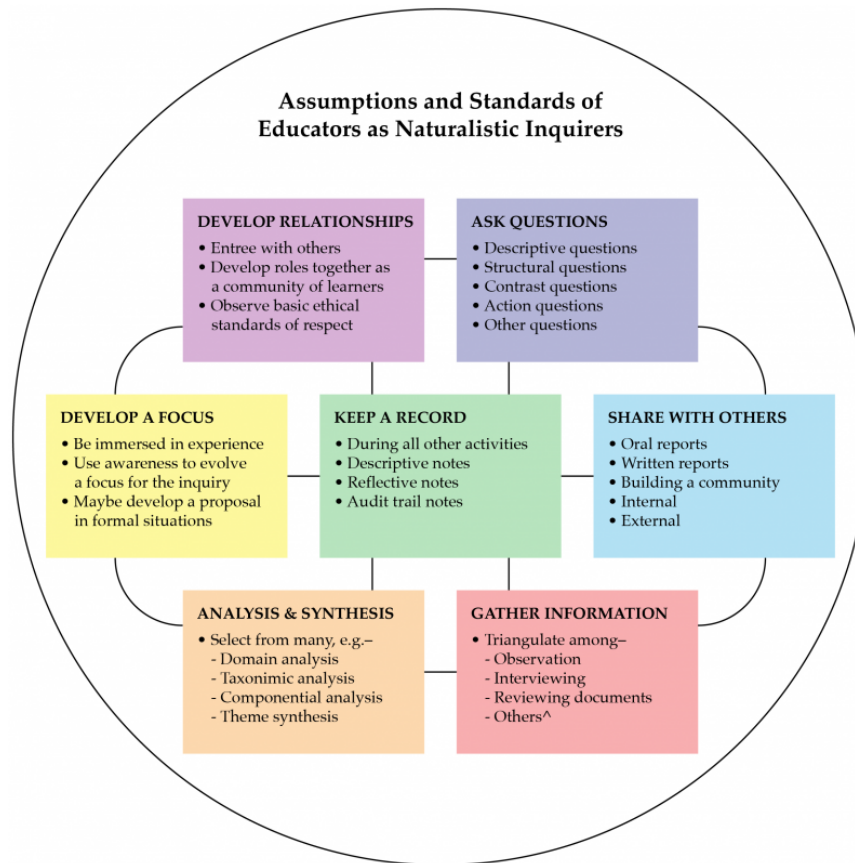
Assumptions and Standards of Educators as Naturalistic Inquirers

DEVELOP RELATIONSHIPS
• Entree with others
• Develop roles together as a community of learners
• Observe basic ethical standards of respect

ASK QUESTIONS
• Descriptive questions
• Structural questions
• Contrast questions
• Action questions
• Other questions

DEVELOP A FOCUS
• Be immersed in experience
• Use awareness to evolve a focus for the inquiry
• Maybe develop a proposal in formal situations

KEEP A RECORD
• During all other activities
• Descriptive notes
• Reflective notes
• Audit trail notes

SHARE WITH OTHERS
• Oral reports
• Written reports
• Building a community
• Internal
• External

ANALYSIS & SYNTHESIS
• Select from many, e.g.–
- Domain analysis
- Taxonimic analysis
- Componential analysis
- Theme synthesis

GATHER INFORMATION
• Triangulate among–
- Observation
- Interviewing
- Reviewing documents
- Others^